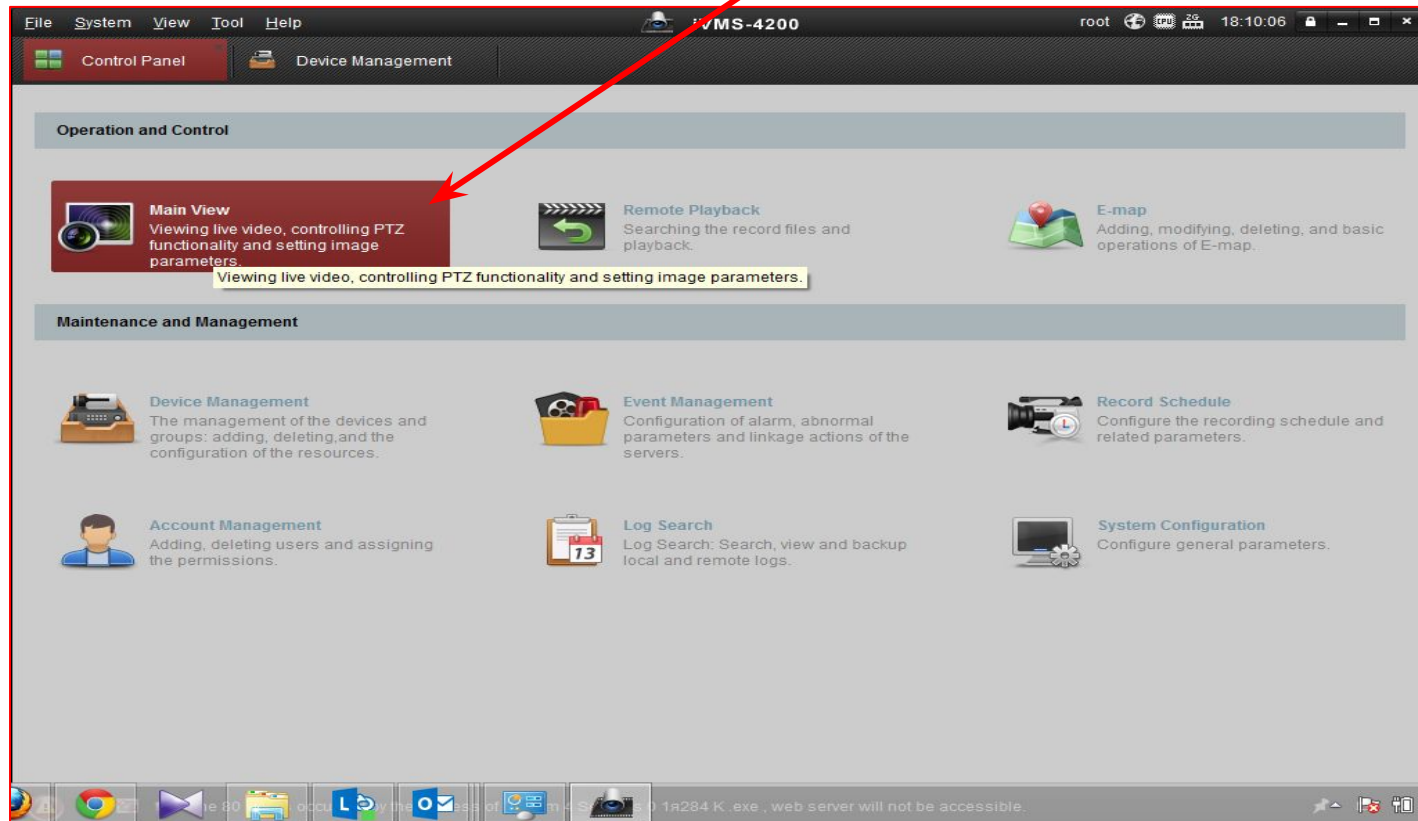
File System View Tool Help

iVMS-4200

root 18:10:06

Control Panel

Device Management

Operation and Control

Main View
Viewing live video, controlling PTZ functionality and setting image parameters.

Viewing live video, controlling PTZ functionality and setting image parameters.

Remote Playback
Searching the record files and playback.

E-map
Adding, modifying, deleting, and basic operations of E-map.

Maintenance and Management

Device Management
The management of the devices and groups: adding, deleting,and the configuration of the resources.

Event Management
Configuration of alarm, abnormal parameters and linkage actions of the servers.

Record Schedule
Configure the recording schedule and related parameters.

Account Management
Adding, deleting users and assigning the permissions.

Log Search
Log Search: Search, view and backup local and remote logs.

13

System Configuration
Configure general parameters.

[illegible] e 80 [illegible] occu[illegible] by the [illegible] ss of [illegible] m 4 S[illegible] s 0 1a284 K .exe , web server will not be accessible.